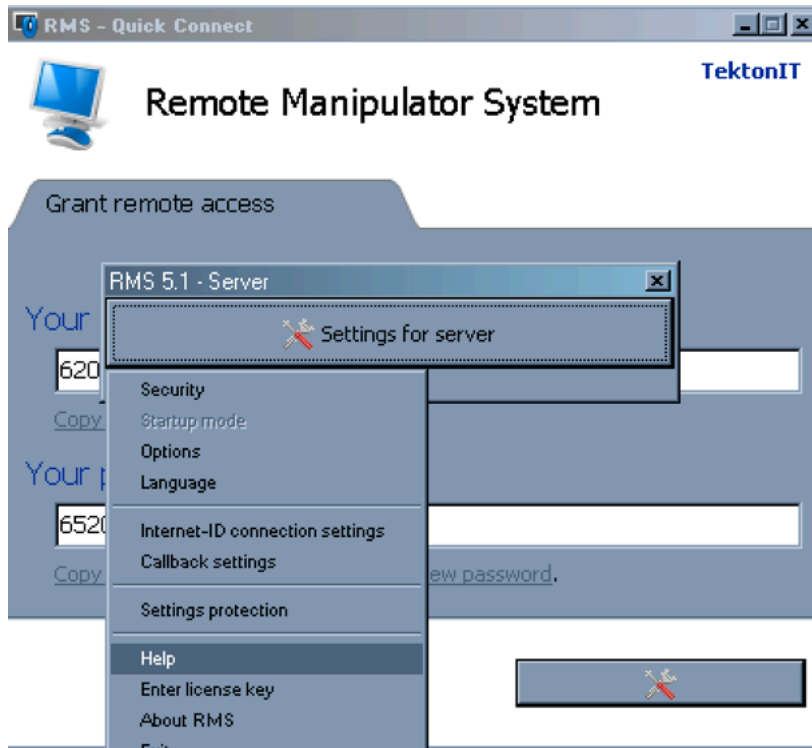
RMS - Quick Connect

TektonIT

Remote Manipulator System

Grant remote access

Your

620

Copy

Your p

652

Copy

ew password.

RMS 5.1 - Server

Settings for server

Security
Startup mode
Options
Language

Internet-ID connection settings
Callback settings

Settings protection

Help
Enter license key
About RMS
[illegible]